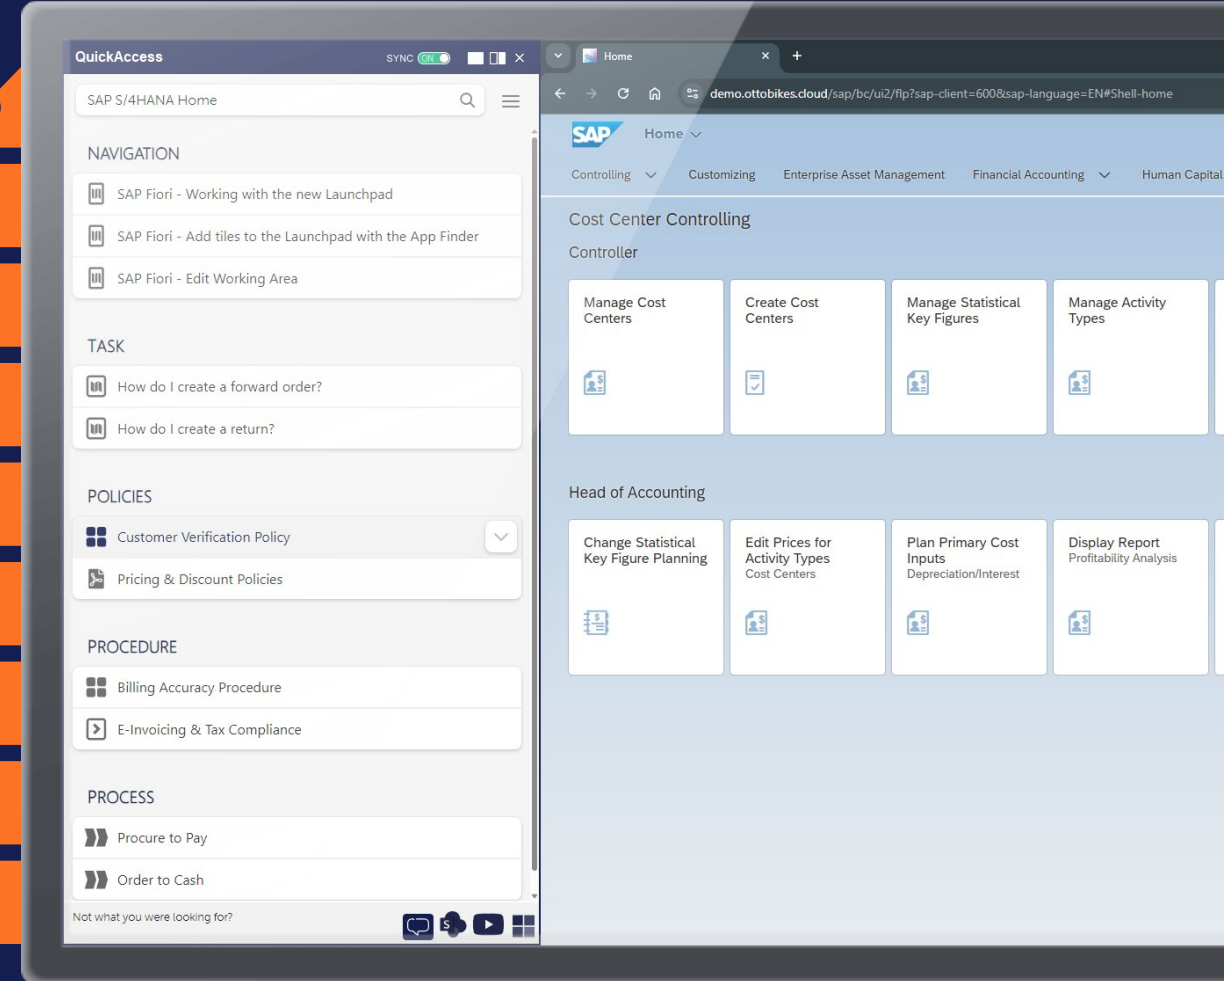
QuickAccess SYNC ON

SAP S/4HANA Home

NAVIGATION

SAP Fiori - Working with the new Launchpad

SAP Fiori - Add tiles to the Launchpad with the App Finder

SAP Fiori - Edit Working Area

TASK

How do I create a forward order?

How do I create a return?

POLICIES

Customer Verification Policy

Pricing & Discount Policies

PROCEDURE

Billing Accuracy Procedure

E-Invoicing & Tax Compliance

PROCESS

Procure to Pay

Order to Cash

Not what you were looking for?

Home

demo.ottobikes.cloud/sap/bc/ui2/flp?sap-client=600&sap-language=EN#Shell-home

SAP Home

Controlling Customizing Enterprise Asset Management Financial Accounting Human Capital

Cost Center Controlling

Controller

Manage Cost Centers

Create Cost Centers

Manage Statistical Key Figures

Manage Activity Types

Head of Accounting

Change Statistical Key Figure Planning

Edit Prices for Activity Types
Cost Centers

Plan Primary Cost Inputs
Depreciation/Interest

Display Report
Profitability Analysis